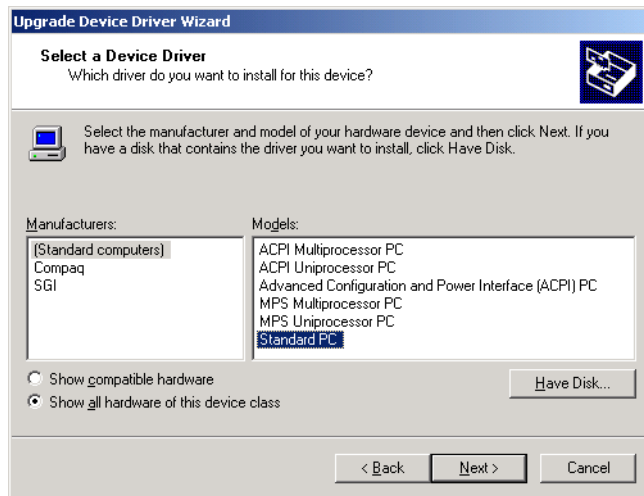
Upgrade Device Driver Wizard

Select a Device Driver
Which driver do you want to install for this device?

Select the manufacturer and model of your hardware device and then click Next. If you have a disk that contains the driver you want to install, click Have Disk.

Manufacturers:
(Standard computers)
Compaq
SGI

Models:
ACPI Multiprocessor PC
ACPI Uniprocessor PC
Advanced Configuration and Power Interface (ACPI) PC
MPS Multiprocessor PC
MPS Uniprocessor PC
Standard PC

Show compatible hardware
Show all hardware of this device class

Have Disk...

< Back
Next >
Cancel